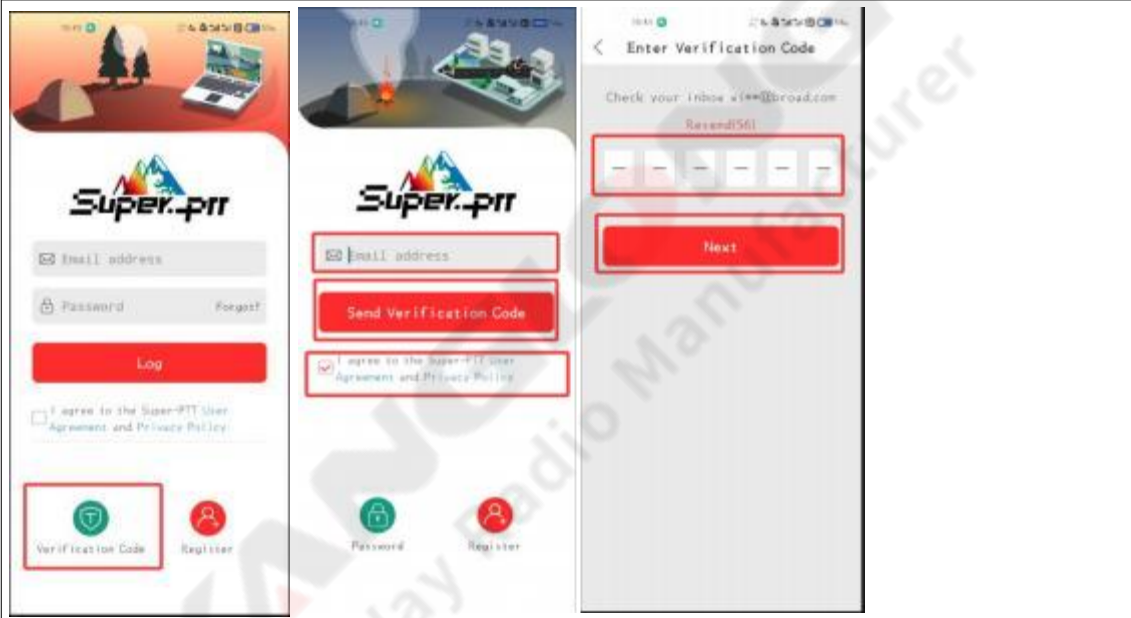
Super-PTT

Email address

Password Forgot?

Log

I agree to the Super-PTT User Agreement and Privacy Policy

Verification Code

Register

Super-PTT

Email address

Send Verification Code

I agree to the Super-PTT User Agreement and Privacy Policy

Password

Register

Enter Verification Code

Check your inbox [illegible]@broad.com

Resend(56)

Next

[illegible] Radio Manufacturer